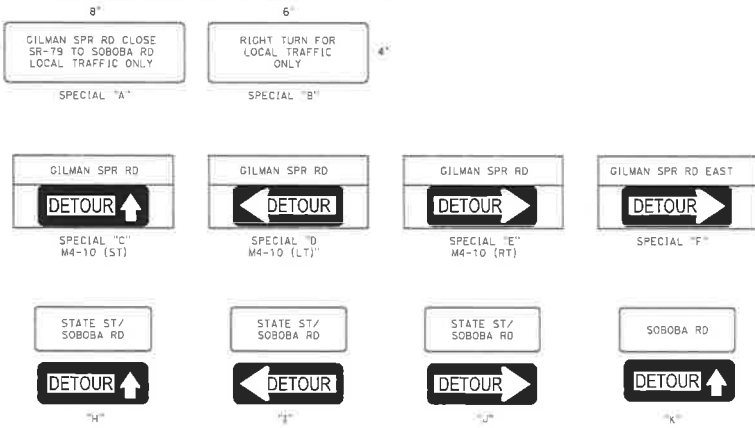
8'

GILMAN SPR RD CLOSE SR-79 TO SOBOBA RD LOCAL TRAFFIC ONLY

SPECIAL "A"

6'

RIGHT TURN FOR LOCAL TRAFFIC ONLY

4'

SPECIAL "B"

GILMAN SPR RD

DETOUR

SPECIAL "C" M4-10 (ST)

GILMAN SPR RD

DETOUR

SPECIAL "D M4-10 (LT)"

GILMAN SPR RD

DETOUR

SPECIAL "E" M4-10 (RT)

GILMAN SPR RD EAST

DETOUR

SPECIAL "F"

STATE ST/ SOBOBA RD

DETOUR

"H"

STATE ST/ SOBOBA RD

DETOUR

"I"

STATE ST/ SOBOBA RD

DETOUR

"J"

SOBOBA RD

DETOUR

"K"